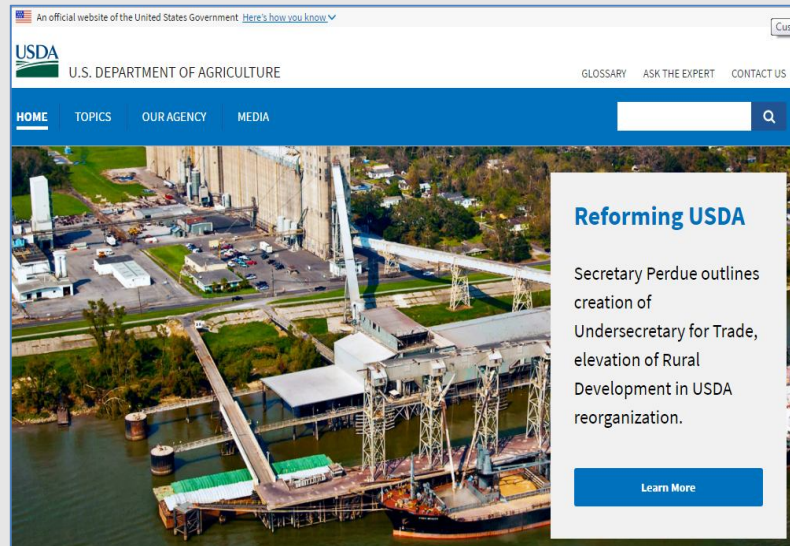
An official website of the United States Government Here's how you know

Cus

USDA
U.S. DEPARTMENT OF AGRICULTURE

GLOSSARY ASK THE EXPERT CONTACT US

HOME TOPICS OUR AGENCY MEDIA

Reforming USDA

Secretary Perdue outlines creation of Undersecretary for Trade, elevation of Rural Development in USDA reorganization.

Learn More